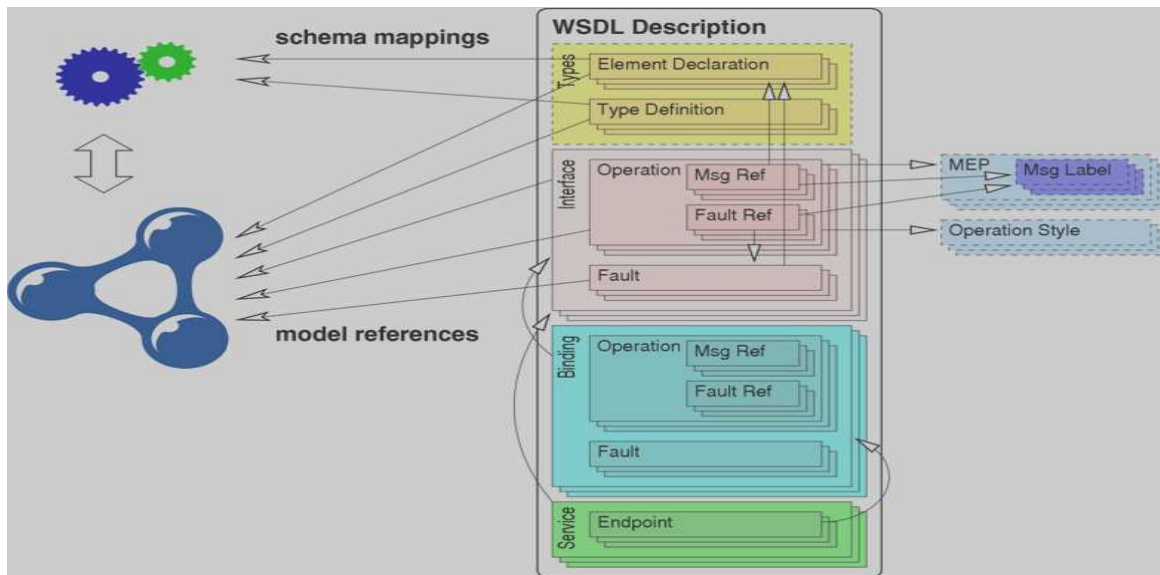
schema mappings

model references

WSDL Description

Types
Element Declaration
Type Definition

Interface
Operation
Msg Ref
Fault Ref
Fault

MEP
Msg Label
Operation Style

Binding
Operation
Msg Ref
Fault Ref
Fault

Service
Endpoint